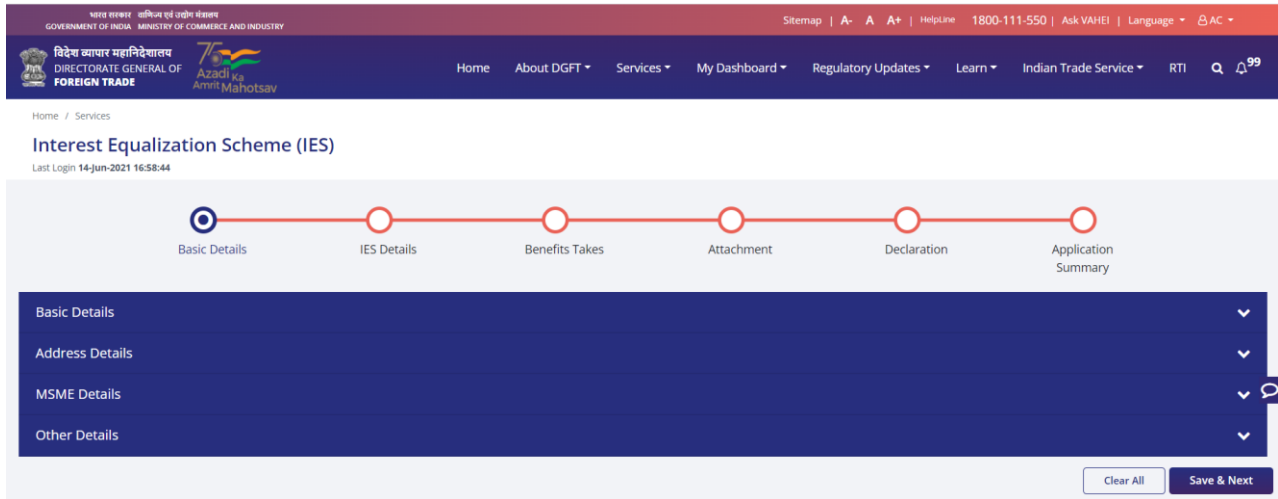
भारत सरकार वाणिज्य एवं उद्योग मंत्रालय
GOVERNMENT OF INDIA MINISTRY OF COMMERCE AND INDUSTRY

Sitemap | A- A A+ | HelpLine 1800-111-550 | Ask VAHEI | Language | AC

विदेश व्यापार महानिदेशालय
DIRECTORATE GENERAL OF
FOREIGN TRADE

75 Azadi Ka Amrit Mahotsav

Home About DGFT Services My Dashboard Regulatory Updates Learn Indian Trade Service RTI 99

Home / Services

Interest Equalization Scheme (IES)

Last Login 14-Jun-2021 16:58:44

Basic Details
IES Details
Benefits Takes
Attachment
Declaration
Application Summary

Basic Details

Address Details

MSME Details

Other Details

Clear All
Save & Next